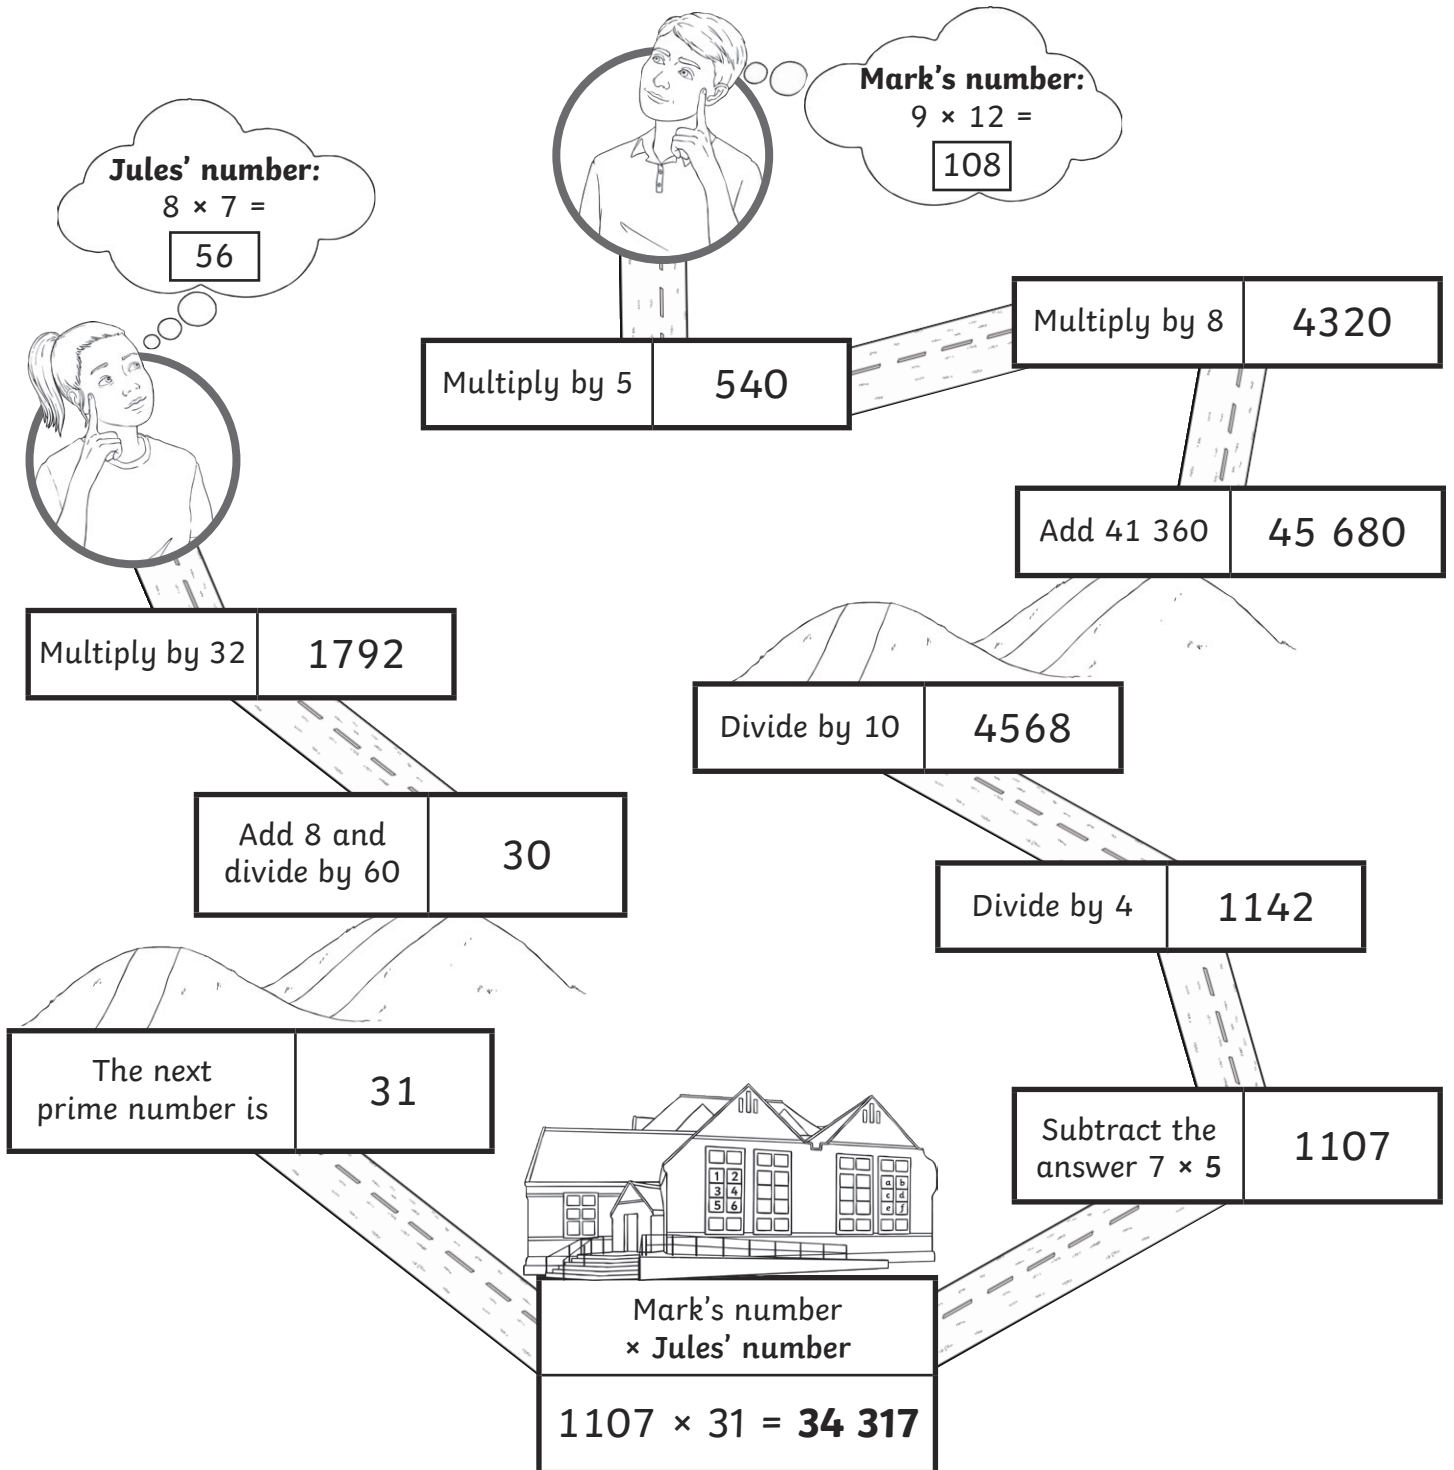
Mark's number:
9 × 12 =
108

Jules' number:
8 × 7 =
56

| Multiply by 5 | 540 |
|---|---|

| Multiply by 8 | 4320 |
|---|---|

| Add 41 360 | 45 680 |
|---|---|

| Multiply by 32 | 1792 |
|---|---|

| Divide by 10 | 4568 |
|---|---|

| Add 8 and divide by 60 | 30 |
|---|---|

| Divide by 4 | 1142 |
|---|---|

| The next prime number is | 31 |
|---|---|

| Subtract the answer 7 × 5 | 1107 |
|---|---|

1 2
3 4
5 6

a b
c d
e f

Mark's number × Jules' number

1107 × 31 = **34 317**